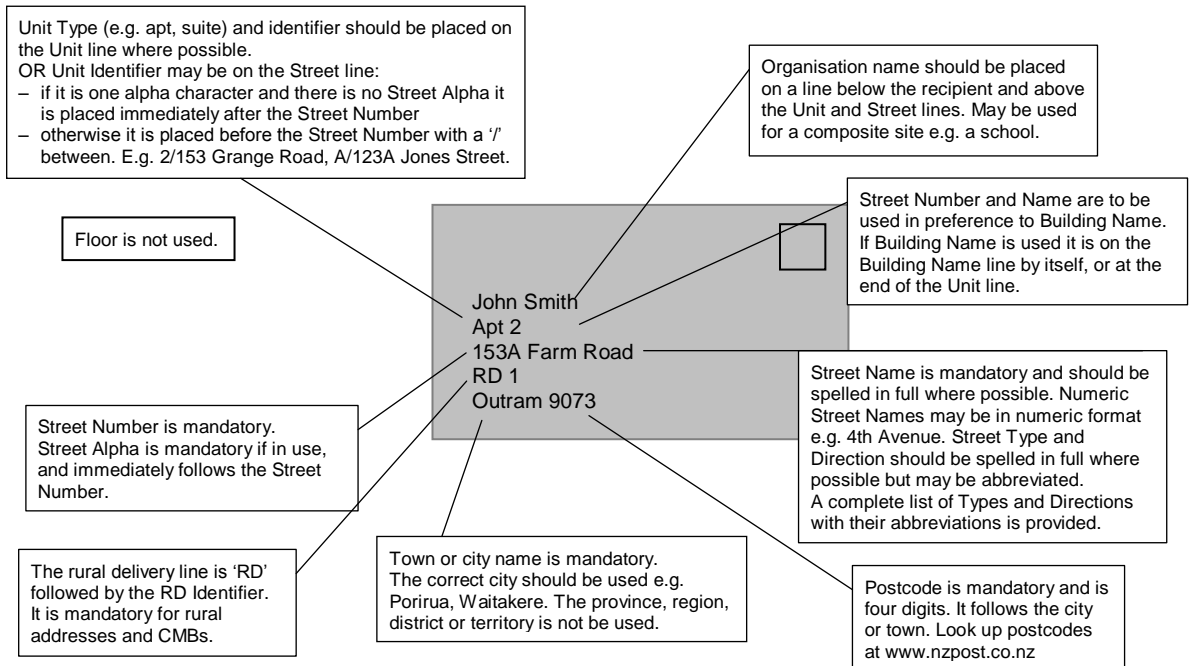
Unit Type (e.g. apt, suite) and identifier should be placed on the Unit line where possible.
OR Unit Identifier may be on the Street line:
– if it is one alpha character and there is no Street Alpha it is placed immediately after the Street Number
– otherwise it is placed before the Street Number with a '/' between. E.g. 2/153 Grange Road, A/123A Jones Street.

Organisation name should be placed on a line below the recipient and above the Unit and Street lines. May be used for a composite site e.g. a school.

Floor is not used.

Street Number and Name are to be used in preference to Building Name. If Building Name is used it is on the Building Name line by itself, or at the end of the Unit line.

John Smith
Apt 2
153A Farm Road
RD 1
Outram 9073

Street Name is mandatory and should be spelled in full where possible. Numeric Street Names may be in numeric format e.g. 4th Avenue. Street Type and Direction should be spelled in full where possible but may be abbreviated.
A complete list of Types and Directions with their abbreviations is provided.

Street Number is mandatory.
Street Alpha is mandatory if in use, and immediately follows the Street Number.

The rural delivery line is 'RD' followed by the RD Identifier.
It is mandatory for rural addresses and CMBs.

Town or city name is mandatory.
The correct city should be used e.g. Porirua, Waitakere. The province, region, district or territory is not be used.

Postcode is mandatory and is four digits. It follows the city or town. Look up postcodes at www.nzpost.co.nz